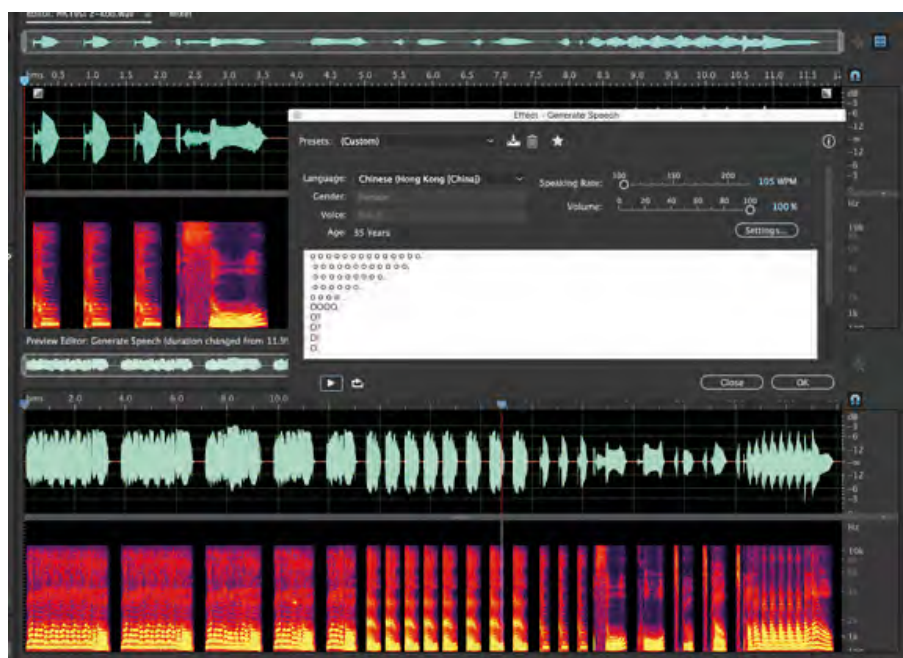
Editor: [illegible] Mixer

hms 0.5 1.0 1.5 2.0 2.5 3.0 3.5 4.0 4.5 5.0 5.5 6.0 6.5 7.0 7.5 8.0 8.5 9.0 9.5 10.0 10.5 11.0 11.5

Effect - Generate Speech

Presets: (Custom)

Language: Chinese (Hong Kong (China))
Gender: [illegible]
Voice: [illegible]
Age: 35 Years

Speaking Rate: 100 150 200 105 WPM
Volume: 0 20 40 60 80 100 100 %

Settings...

O O O O O O O O O O O O O O O.
O O O O O O O O O O O O.
O O O O O O O O.
O O O O O O.
O O O O.
OOOO.
O?
O?
O!
O.

Preview Editor: Generate Speech (duration changed from 11.9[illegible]

Close OK

hms 2.0 4.0 6.0 8.0 10.0

dB -3 -6 -12 -∞ -12 -6 -3
Hz 10k 1k